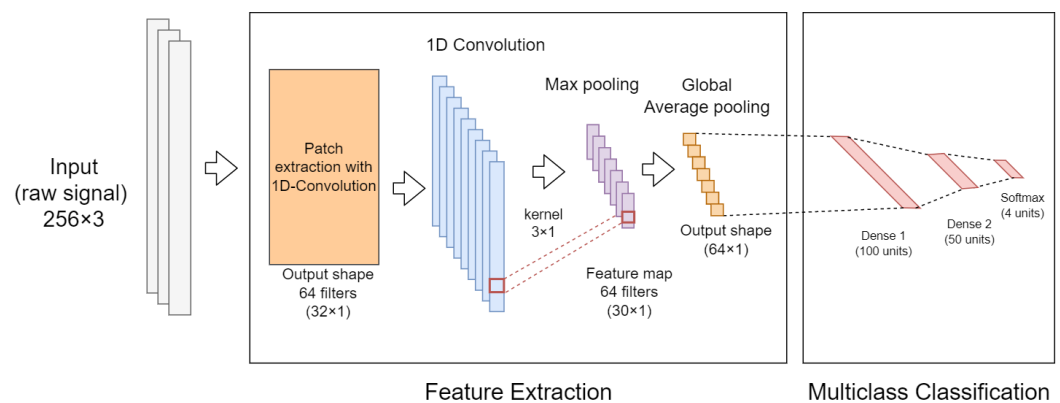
Input
(raw signal)
256×3

1D Convolution

Patch extraction with 1D-Convolution

Output shape
64 filters
(32×1)

Max pooling

kernel
3×1

Feature map
64 filters
(30×1)

Global
Average pooling

Output shape
(64×1)

Dense 1
(100 units)

Dense 2
(50 units)

Softmax
(4 units)

Feature Extraction

Multiclass Classification